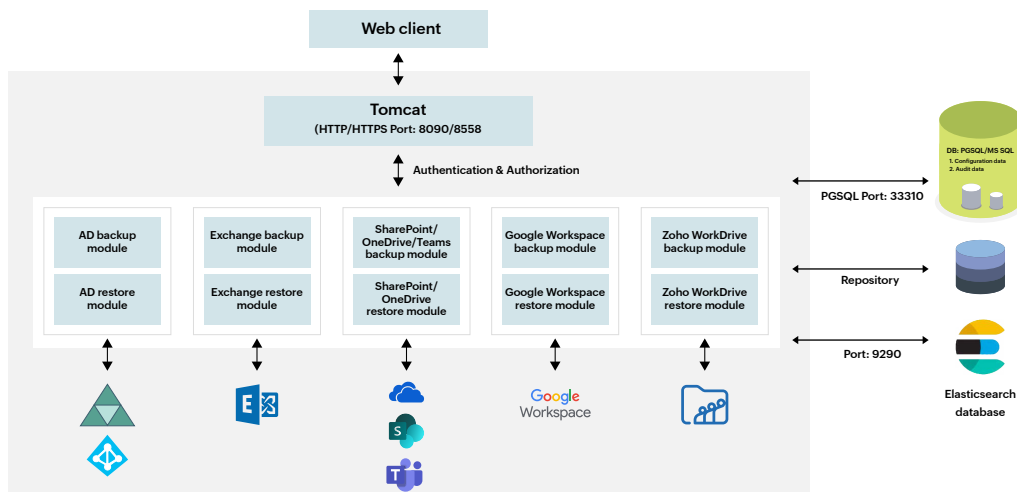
Web client

Tomcat
(HTTP/HTTPS Port: 8090/8558

Authentication & Authorization

AD backup module

AD restore module

Exchange backup module

Exchange restore module

SharePoint/ OneDrive/Teams backup module

SharePoint/ OneDrive restore module

Google Workspace backup module

Google Workspace restore module

Zoho WorkDrive backup module

Zoho WorkDrive restore module

Google Workspace

DB: PGSQL/MS SQL
1. Configuration data
2. Audit data

PGSQL Port: 33310

Repository

Port: 9290

Elasticsearch database